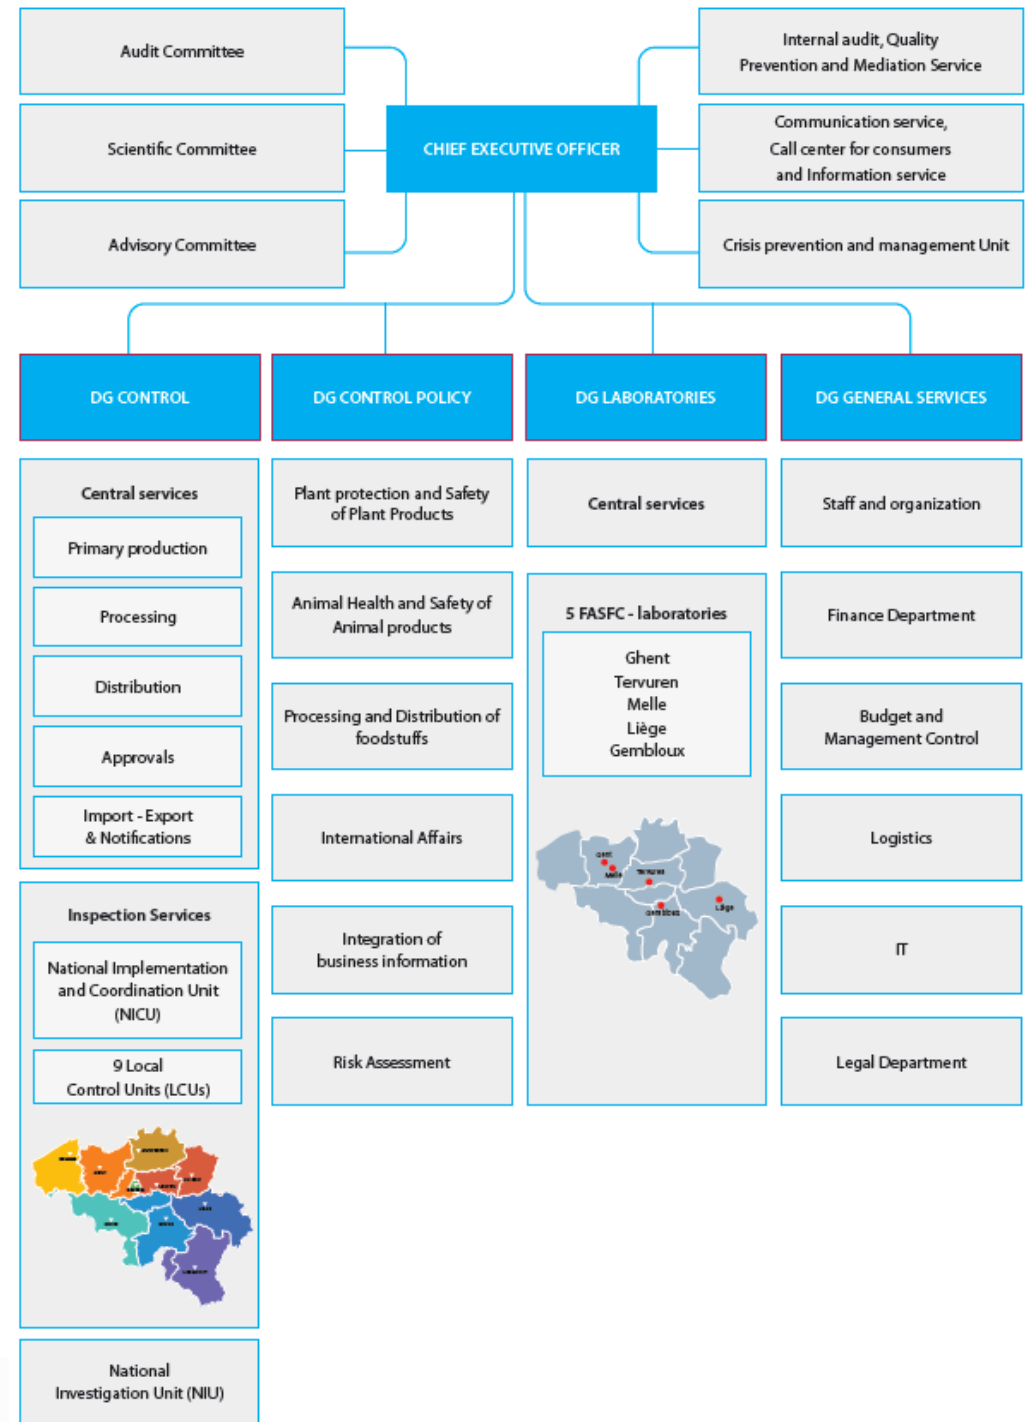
Audit Committee

Scientific Committee

Advisory Committee

CHIEF EXECUTIVE OFFICER

Internal audit, Quality Prevention and Mediation Service

Communication service, Call center for consumers and Information service

Crisis prevention and management Unit

DG CONTROL

DG CONTROL POLICY

DG LABORATORIES

DG GENERAL SERVICES

Central services

Primary production

Processing

Distribution

Approvals

Import - Export & Notifications

Inspection Services

National Implementation and Coordination Unit (NICU)

9 Local Control Units (LCUs)

National Investigation Unit (NIU)

Plant protection and Safety of Plant Products

Animal Health and Safety of Animal products

Processing and Distribution of foodstuffs

International Affairs

Integration of business information

Risk Assessment

Central services

5 FASFC - laboratories

Ghent
Tervuren
Melle
Liège
Gembloux

Gent
Melle
Tervuren
Gembloux
Liège

Staff and organization

Finance Department

Budget and Management Control

Logistics

IT

Legal Department